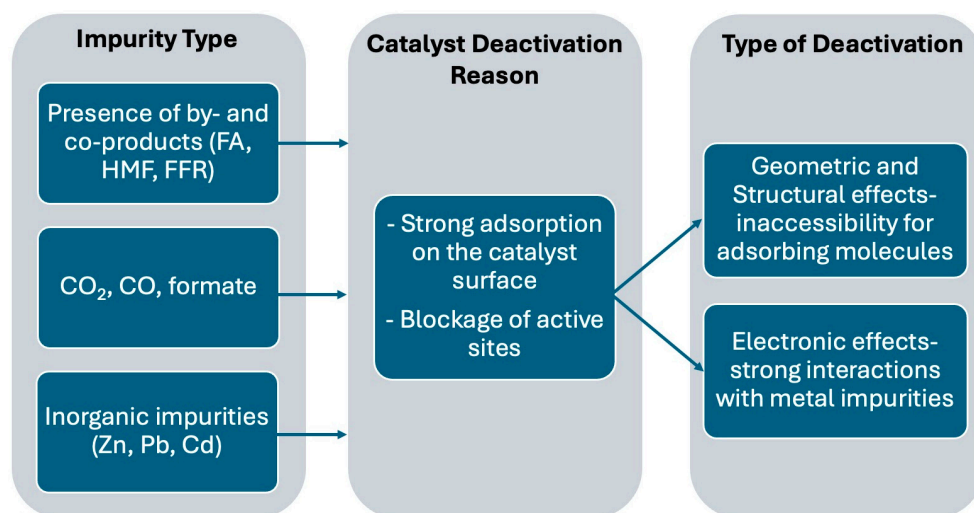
Impurity Type

Presence of by- and co-products (FA, HMF, FFR)

$CO_2$, CO, formate

Inorganic impurities (Zn, Pb, Cd)

Catalyst Deactivation Reason

- Strong adsorption on the catalyst surface

- Blockage of active sites

Type of Deactivation

Geometric and Structural effects- inaccessibility for adsorbing molecules

Electronic effects- strong interactions with metal impurities